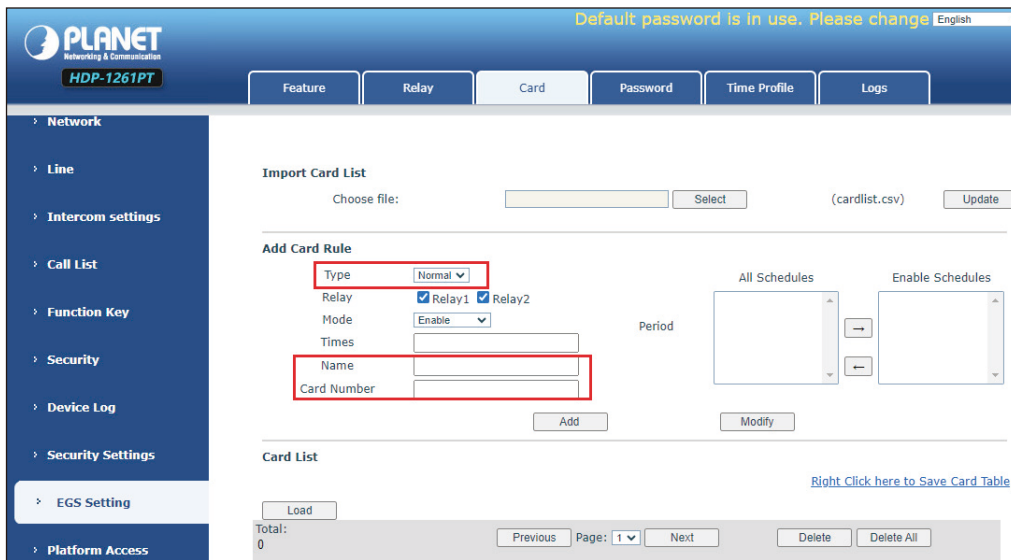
PLANET
Networking & Communication
HDP-1261PT

Default password is in use. Please change English

Feature Relay Card Password Time Profile Logs

› Network
› Line
› Intercom settings
› Call List
› Function Key
› Security
› Device Log
› Security Settings
› EGS Setting
› Platform Access

Import Card List
Choose file: Select (cardlist.csv) Update

Add Card Rule
Type Normal
Relay Relay1 Relay2
Mode Enable
Times
Name
Card Number
Period
All Schedules
Enable Schedules
→
←
Add Modify

Card List
Right Click here to Save Card Table
Load
Total:
0
Previous Page: 1 Next Delete Delete All